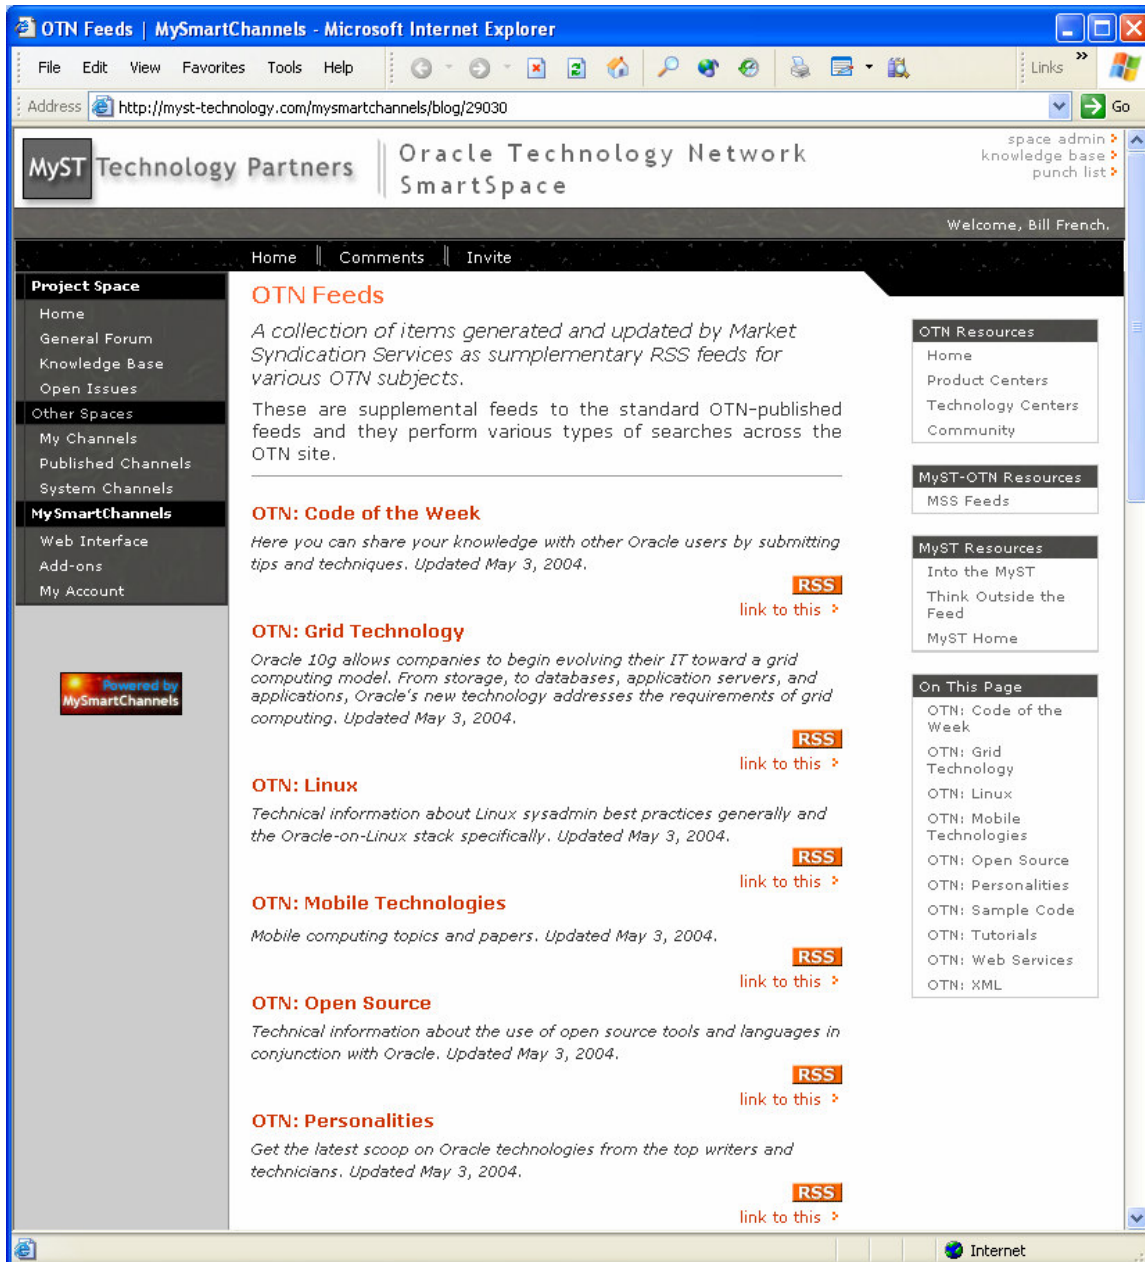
OTN Feeds | MySmartChannels - Microsoft Internet Explorer

File Edit View Favorites Tools Help

Links

Address http://myst-technology.com/mysmartchannels/blog/29030

Go

MyST Technology Partners

Oracle Technology Network SmartSpace

space admin
knowledge base
punch list

Welcome, Bill French.

Home | Comments | Invite

Project Space
Home
General Forum
Knowledge Base
Open Issues
Other Spaces
My Channels
Published Channels
System Channels
MySmartChannels
Web Interface
Add-ons
My Account

Powered by MySmartChannels

OTN Feeds

A collection of items generated and updated by Market Syndication Services as sumplementary RSS feeds for various OTN subjects.

These are supplemental feeds to the standard OTN-published feeds and they perform various types of searches across the OTN site.

OTN: Code of the Week

Here you can share your knowledge with other Oracle users by submitting tips and techniques. Updated May 3, 2004.

RSS
link to this

OTN: Grid Technology

Oracle 10g allows companies to begin evolving their IT toward a grid computing model. From storage, to databases, application servers, and applications, Oracle's new technology addresses the requirements of grid computing. Updated May 3, 2004.

RSS
link to this

OTN: Linux

Technical information about Linux sysadmin best practices generally and the Oracle-on-Linux stack specifically. Updated May 3, 2004.

RSS
link to this

OTN: Mobile Technologies

Mobile computing topics and papers. Updated May 3, 2004.

RSS
link to this

OTN: Open Source

Technical information about the use of open source tools and languages in conjunction with Oracle. Updated May 3, 2004.

RSS
link to this

OTN: Personalities

Get the latest scoop on Oracle technologies from the top writers and technicians. Updated May 3, 2004.

RSS
link to this

OTN Resources
Home
Product Centers
Technology Centers
Community

MyST-OTN Resources
MSS Feeds

MyST Resources
Into the MyST
Think Outside the Feed
MyST Home

On This Page
OTN: Code of the Week
OTN: Grid Technology
OTN: Linux
OTN: Mobile Technologies
OTN: Open Source
OTN: Personalities
OTN: Sample Code
OTN: Tutorials
OTN: Web Services
OTN: XML

Internet